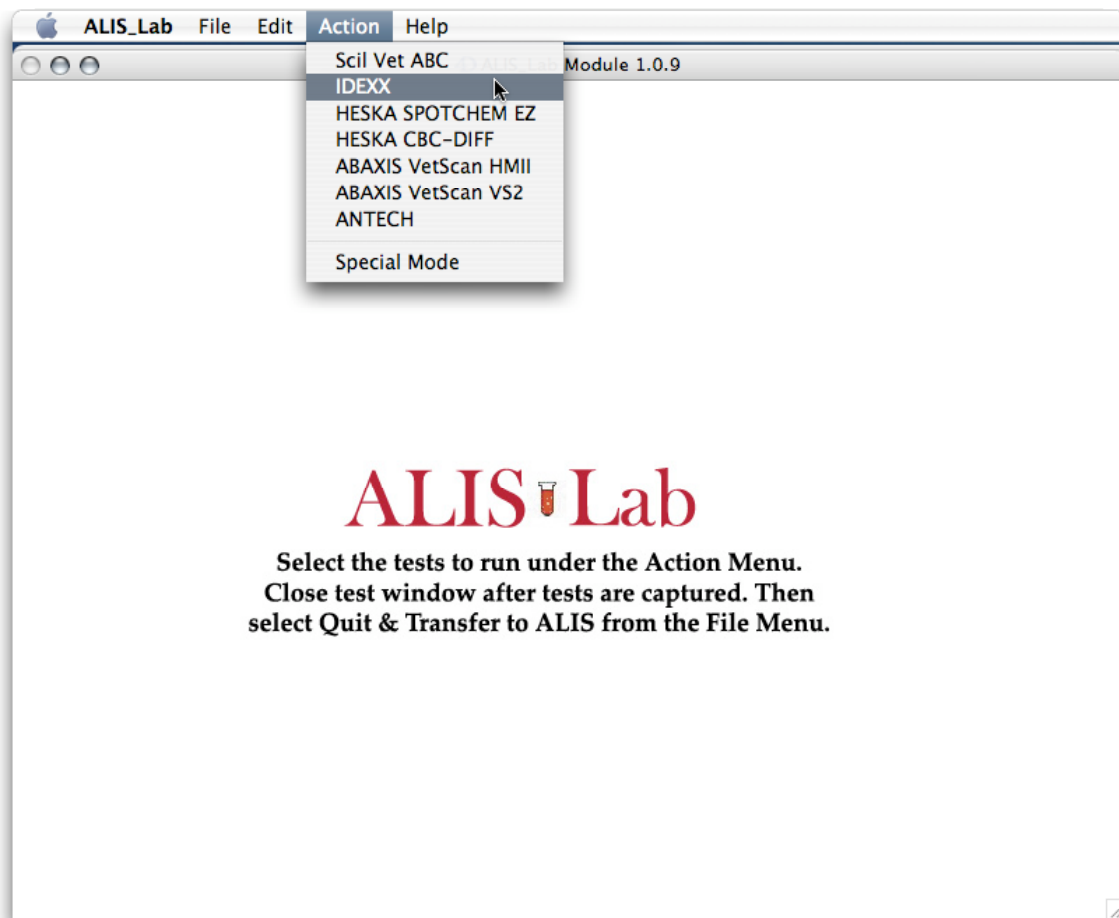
ALIS_Lab File Edit Action Help

Scil Vet ABC
IDEXX
HESKA SPOTCHEM EZ
HESKA CBC-DIFF
ABAXIS VetScan HMII
ABAXIS VetScan VS2
ANTECH
Special Mode

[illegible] Module 1.0.9

ALIS Lab

Select the tests to run under the Action Menu. Close test window after tests are captured. Then select Quit & Transfer to ALIS from the File Menu.